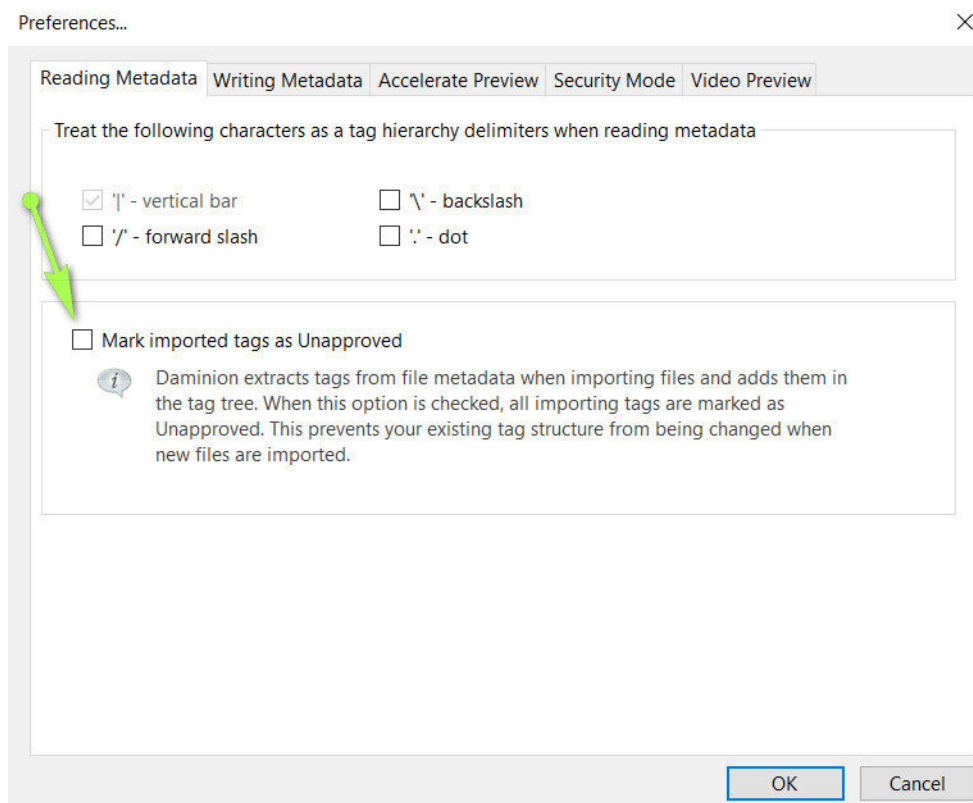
Preferences...

×

Reading Metadata | Writing Metadata | Accelerate Preview | Security Mode | Video Preview

Treat the following characters as a tag hierarchy delimiters when reading metadata

'|' - vertical bar

'\' - backslash

'/' - forward slash

'.' - dot

Mark imported tags as Unapproved

Daminion extracts tags from file metadata when importing files and adds them in the tag tree. When this option is checked, all importing tags are marked as Unapproved. This prevents your existing tag structure from being changed when new files are imported.

OK

Cancel